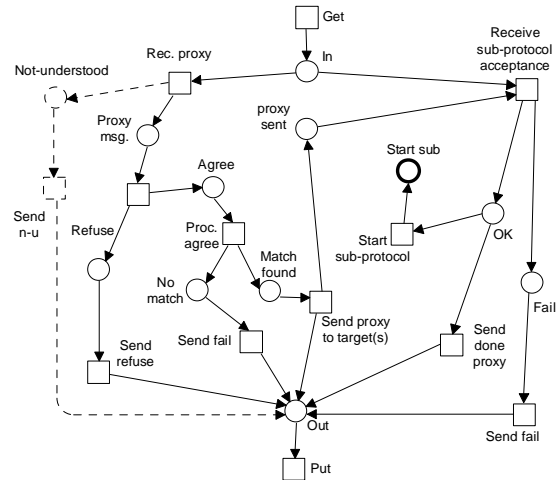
Get

In

Rec. proxy

Receive sub-protocol acceptance

Not-understood

proxy sent

Proxy msg.

Start sub

Agree

Send n-u

OK

Start sub-protocol

Refuse

Proc. agree

Match found

No match

Fail

Send proxy to target(s)

Send fail

Send done proxy

Send refuse

Out

Send fail

Put